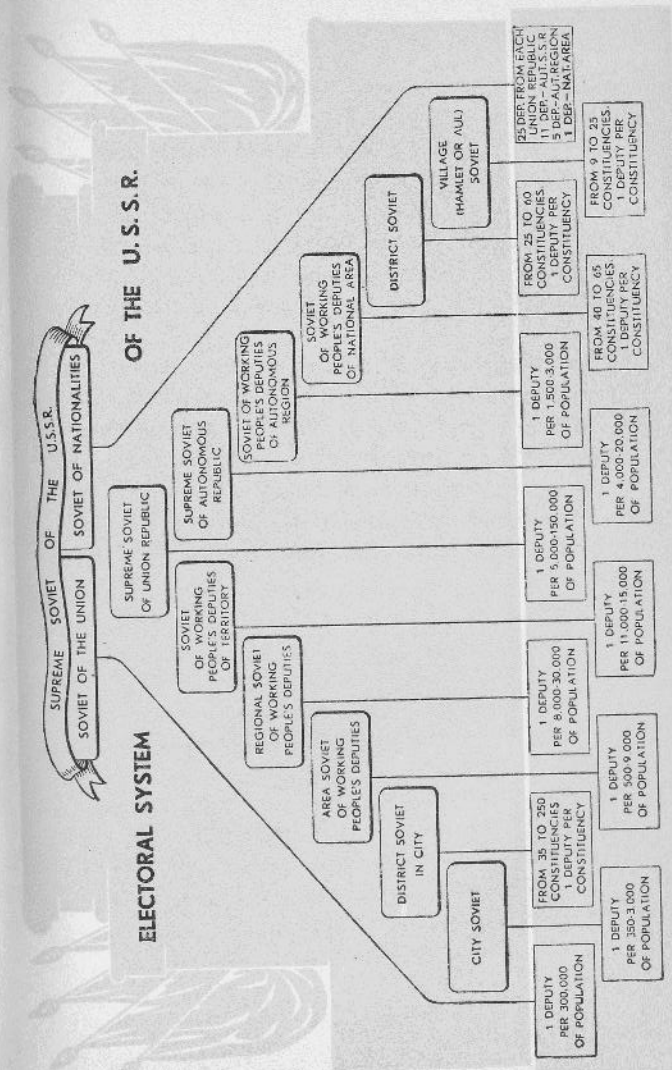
ELECTORAL SYSTEM OF THE U. S. S. R.

SUPREME SOVIET OF THE U.S.S.R.

SOVIET OF THE UNION

SOVIET OF NATIONALITIES

SUPREME SOVIET OF UNION REPUBLIC

SOVIET OF WORKING PEOPLE'S DEPUTIES OF TERRITORY

SUPREME SOVIET OF AUTONOMOUS REPUBLIC

REGIONAL SOVIET OF WORKING PEOPLE'S DEPUTIES

SOVIET OF WORKING PEOPLE'S DEPUTIES OF AUTONOMOUS REGION

AREA SOVIET OF WORKING PEOPLE'S DEPUTIES

SOVIET OF WORKING PEOPLE'S DEPUTIES OF NATIONAL AREA

DISTRICT SOVIET IN CITY

DISTRICT SOVIET

CITY SOVIET

VILLAGE (HAMLET OR AUL) SOVIET

1 DEPUTY PER 300.000 OF POPULATION

1 DEPUTY PER 350-3.000 OF POPULATION

FROM 35 TO 250 CONSTITUENCIES 1 DEPUTY PER CONSTITUENCY

1 DEPUTY PER 500-9.000 OF POPULATION

1 DEPUTY PER 8.000-30.000 OF POPULATION

1 DEPUTY PER 11.000-15.000 OF POPULATION

1 DEPUTY PER 5.000-150.000 OF POPULATION

1 DEPUTY PER 4.000-20.000 OF POPULATION

1 DEPUTY PER 1.500-3.000 OF POPULATION

FROM 40 TO 65 CONSTITUENCIES 1 DEPUTY PER CONSTITUENCY

FROM 25 TO 60 CONSTITUENCIES 1 DEPUTY PER CONSTITUENCY

FROM 9 TO 25 CONSTITUENCIES 1 DEPUTY PER CONSTITUENCY

25 DEP. FROM EACH UNION REPUBLIC 11 DEP.-AUT.S.S.R. 5 DEP.-AUT.REGION 1 DEP.-NAT.AREA